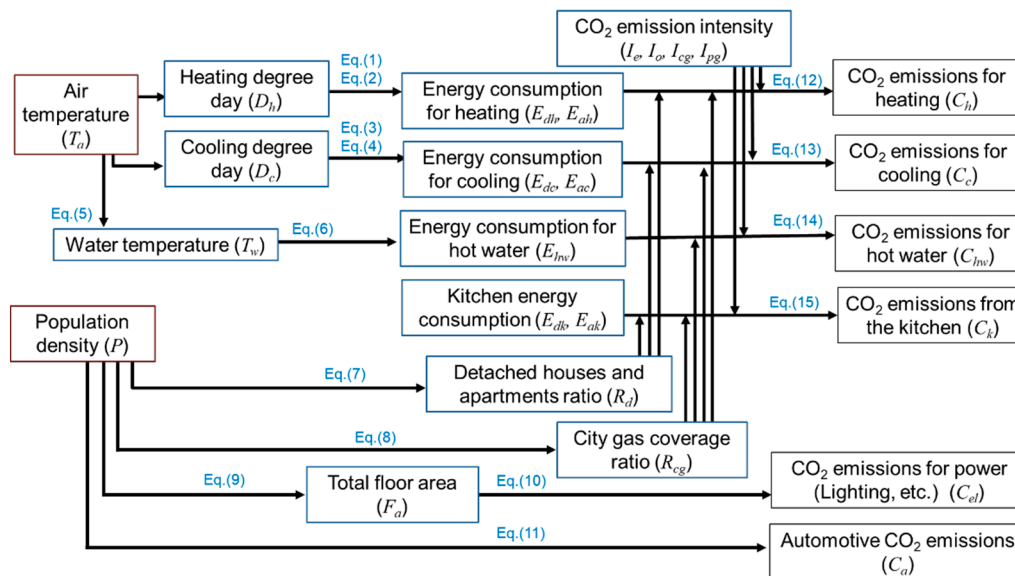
$CO_2$ emission intensity ($I_e$, $I_o$, $I_{cg}$, $I_{pg}$)

Air temperature ($T_a$)

Eq.(1)
Eq.(2)

Heating degree day ($D_h$)

Energy consumption for heating ($E_{dh}$, $E_{ah}$)

Eq.(12)

$CO_2$ emissions for heating ($C_h$)

Eq.(3)
Eq.(4)

Cooling degree day ($D_c$)

Energy consumption for cooling ($E_{dc}$, $E_{ac}$)

Eq.(13)

$CO_2$ emissions for cooling ($C_c$)

Eq.(5)

Water temperature ($T_w$)

Eq.(6)

Energy consumption for hot water ($E_{hw}$)

Eq.(14)

$CO_2$ emissions for hot water ($C_{hw}$)

Kitchen energy consumption ($E_{dk}$, $E_{ak}$)

Eq.(15)

$CO_2$ emissions from the kitchen ($C_k$)

Population density ($P$)

Eq.(7)

Detached houses and apartments ratio ($R_d$)

Eq.(8)

City gas coverage ratio ($R_{cg}$)

Eq.(9)

Total floor area ($F_a$)

Eq.(10)

$CO_2$ emissions for power (Lighting, etc.) ($C_{el}$)

Eq.(11)

Automotive $CO_2$ emissions ($C_a$)